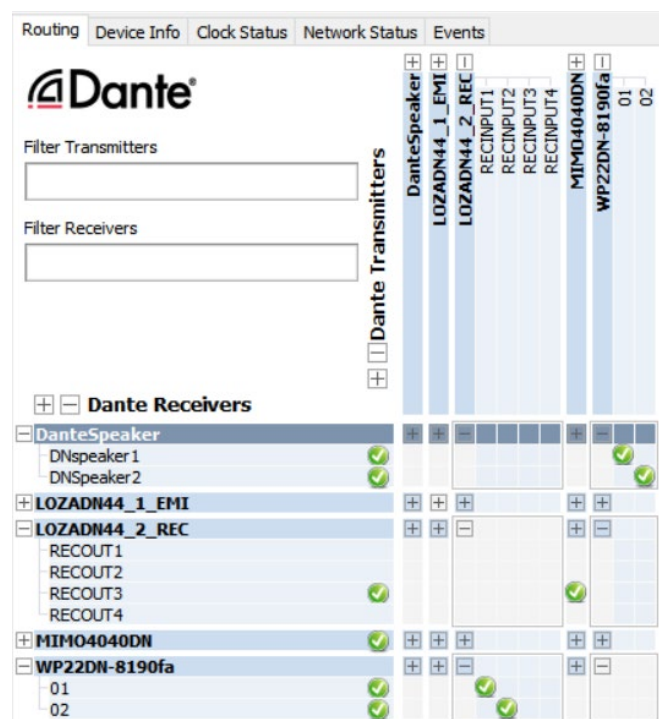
Routing | Device Info | Clock Status | Network Status | Events

Dante

Filter Transmitters

Filter Receivers

Dante Transmitters

DanteSpeaker
LOZADN44_1_EMI
LOZADN44_2_REC
RECINPUT1
RECINPUT2
RECINPUT3
RECINPUT4
MIMO4040DN
WP22DN-8190fa
01
02

Dante Receivers

DanteSpeaker
DNspeaker1
DNSpeaker2
LOZADN44_1_EMI
LOZADN44_2_REC
RECOUT1
RECOUT2
RECOUT3
RECOUT4
MIMO4040DN
WP22DN-8190fa
01
02